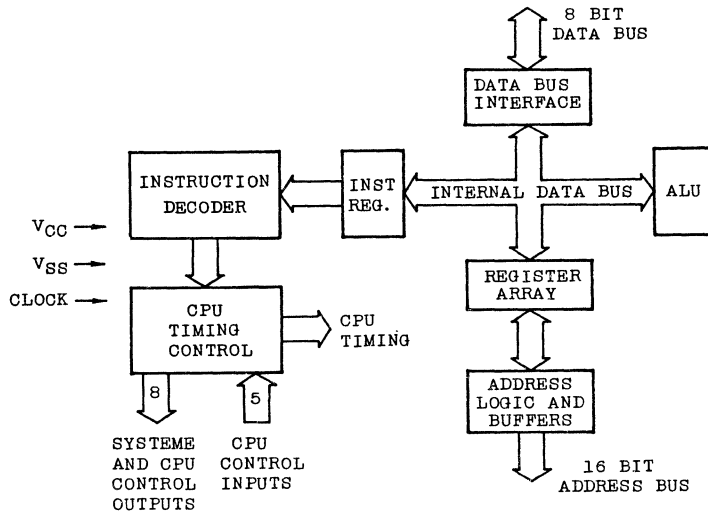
8 BIT
DATA BUS

DATA BUS
INTERFACE

INSTRUCTION
DECODER

INST
REG.

INTERNAL DATA BUS

ALU

$V_{CC}$

$V_{SS}$

CLOCK

CPU
TIMING
CONTROL

CPU
TIMING

REGISTER
ARRAY

ADDRESS
LOGIC AND
BUFFERS

8

5

SYSTEME
AND CPU
CONTROL
OUTPUTS

CPU
CONTROL
INPUTS

16 BIT
ADDRESS BUS